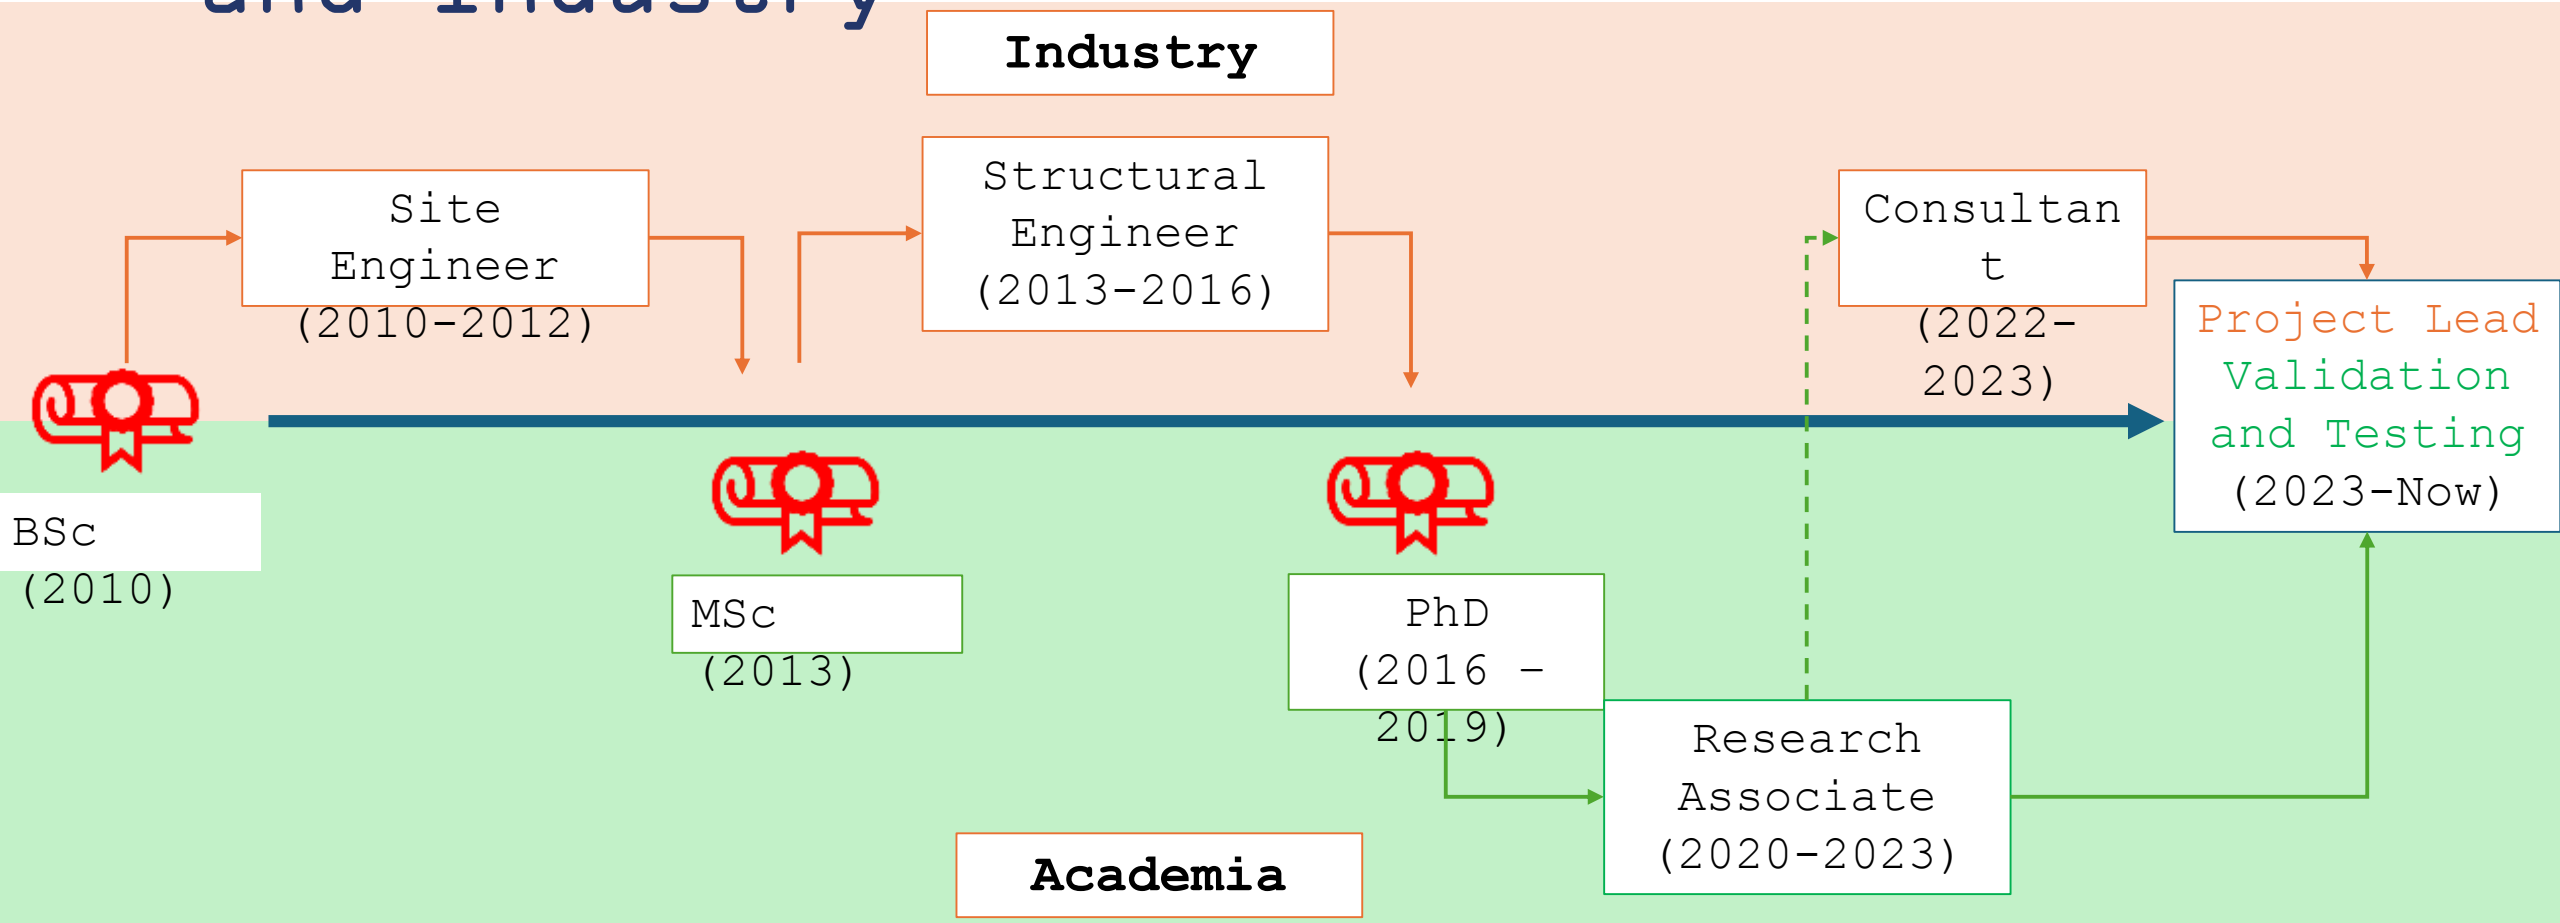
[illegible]

Industry

Site Engineer (2010-2012)

Structural Engineer (2013-2016)

Consultant (2022-2023)

Project Lead Validation and Testing (2023-Now)

BSc (2010)

MSc (2013)

PhD (2016 – 2019)

Research Associate (2020-2023)

Academia